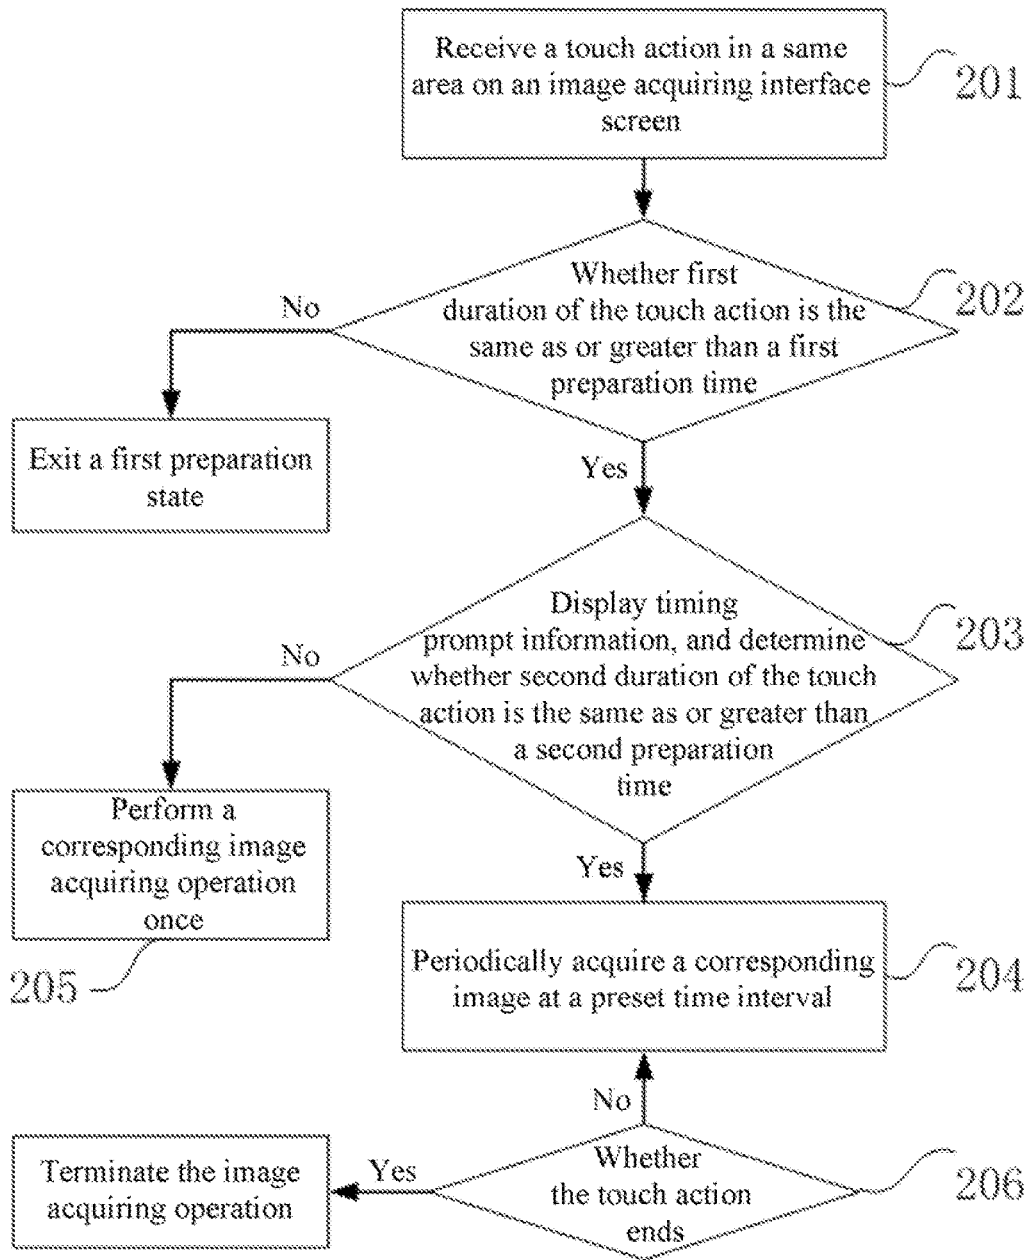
Receive a touch action in a same area on an image acquiring interface screen

201

Whether first duration of the touch action is the same as or greater than a first preparation time

202

No

Exit a first preparation state

Yes

Display timing prompt information, and determine whether second duration of the touch action is the same as or greater than a second preparation time

203

No

Perform a corresponding image acquiring operation once

205

Yes

Periodically acquire a corresponding image at a preset time interval

204

No

Terminate the image acquiring operation

Yes

Whether the touch action ends

206